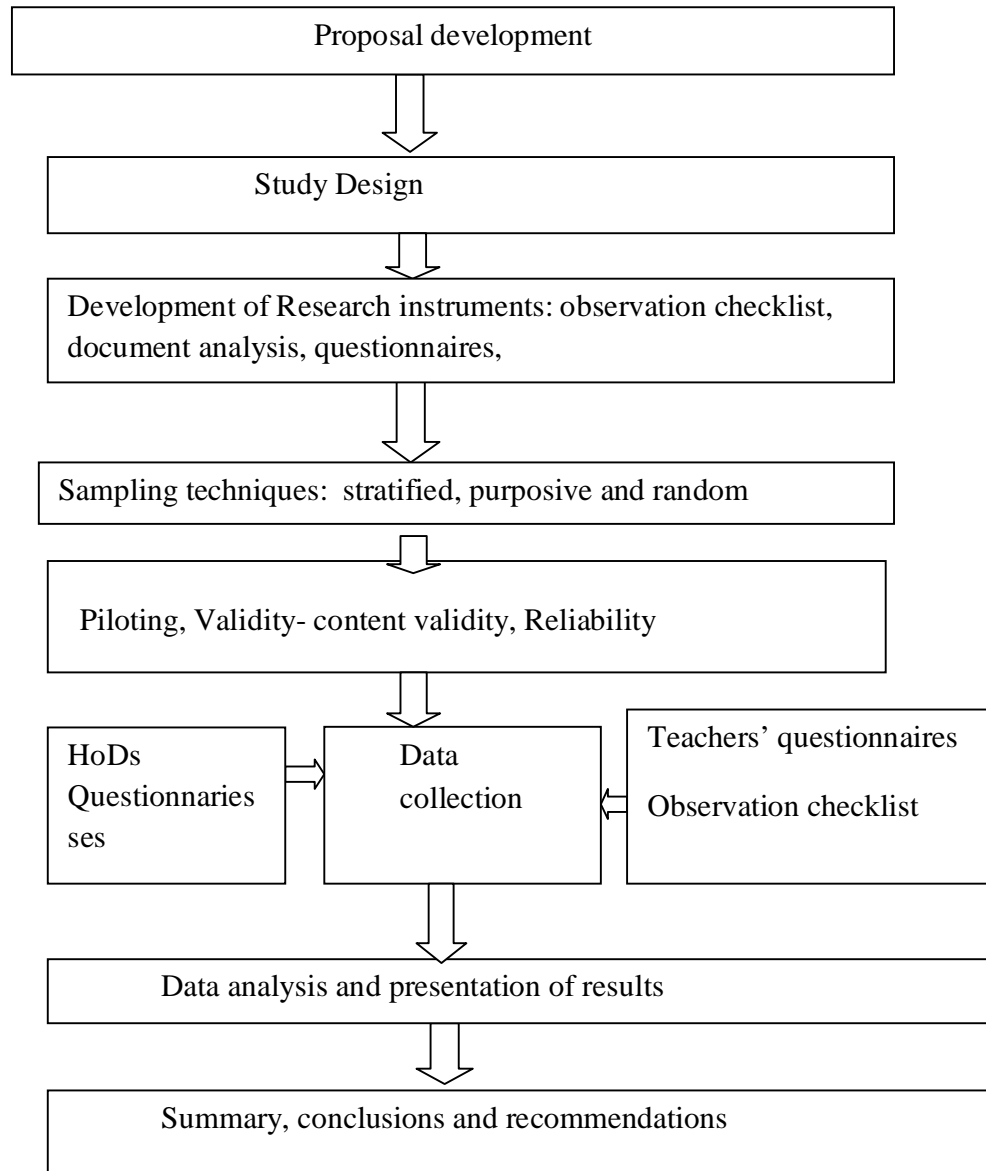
Proposal development

Study Design

Development of Research instruments: observation checklist, document analysis, questionnaires,

Sampling techniques: stratified, purposive and random

Piloting, Validity- content validity, Reliability

HoDs Questionnaries ses

Data collection

Teachers' questionnaires

Observation checklist

Data analysis and presentation of results

Summary, conclusions and recommendations